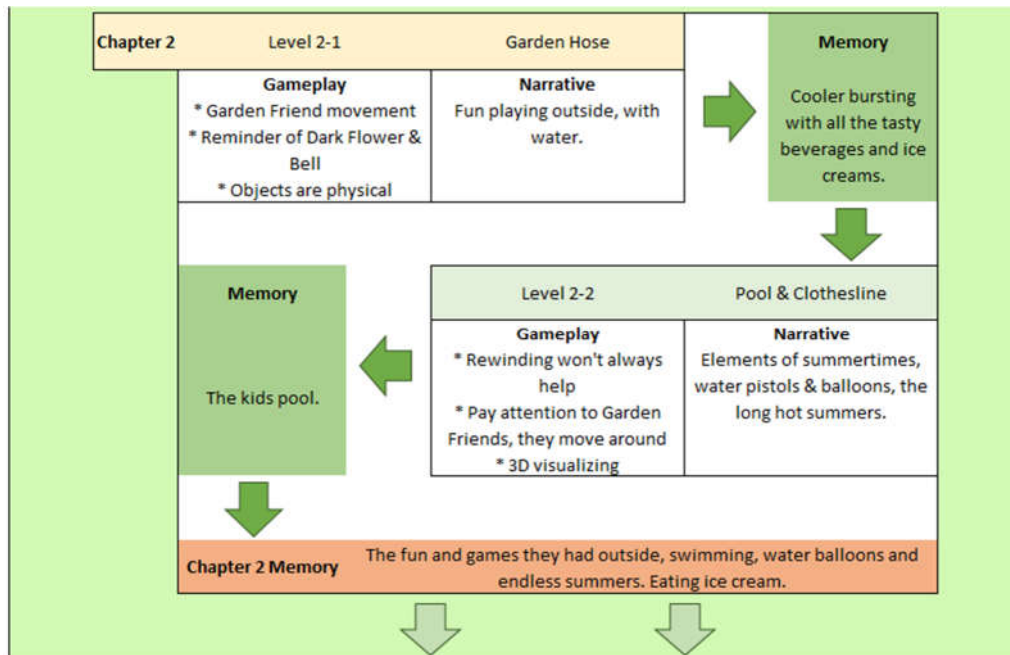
Chapter 2 Level 2-1 Garden Hose

Gameplay
* Garden Friend movement
* Reminder of Dark Flower & Bell
* Objects are physical

Narrative
Fun playing outside, with water.

Memory
Cooler bursting with all the tasty beverages and ice creams.

Level 2-2 Pool & Clothesline

Gameplay
* Rewinding won't always help
* Pay attention to Garden Friends, they move around
* 3D visualizing

Narrative
Elements of summertimes, water pistols & balloons, the long hot summers.

Memory
The kids pool.

Chapter 2 Memory The fun and games they had outside, swimming, water balloons and endless summers. Eating ice cream.